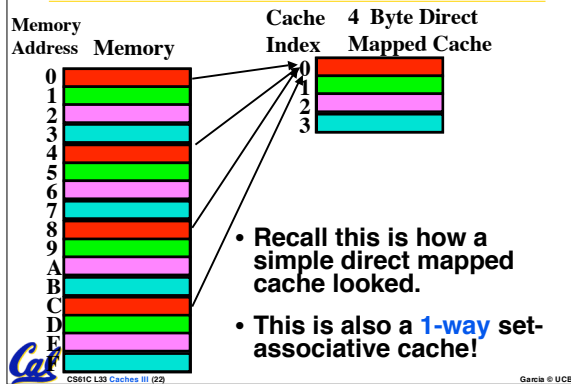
Memory Address

Memory

0
1
2
3
4
5
6
7
8
9
A
B
C
D
E
F

Cache Index

4 Byte Direct Mapped Cache

0
1
2
3

• Recall this is how a simple direct mapped cache looked.

• This is also a 1-way set-associative cache!

Cal

CS61C L33 Caches III (22)

Garcia © UCB